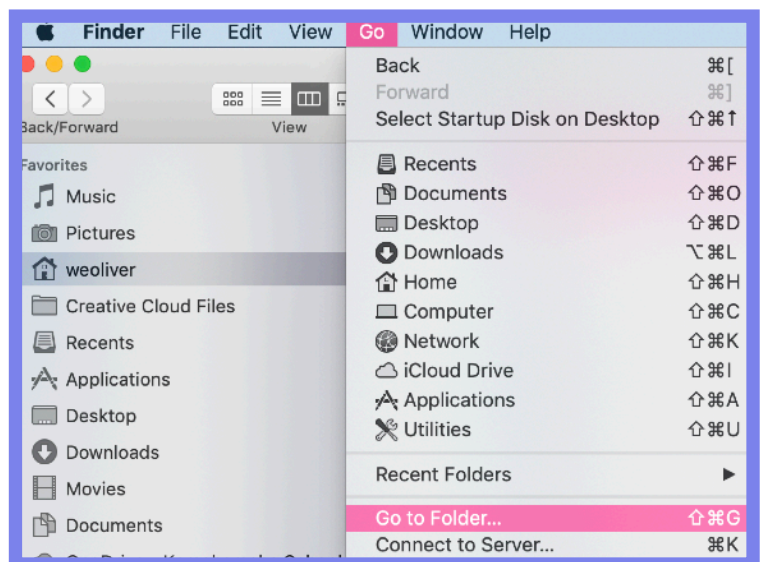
Finder File Edit View Go Window Help

Back/Forward

View

Favorites

Music

Pictures

weoliver

Creative Cloud Files

Recents

Applications

Desktop

Downloads

Movies

Documents

| | |
|---|---|
| Back | ⌘[ |
| Forward | ⌘] |
| Select Startup Disk on Desktop | ⇧⌘↑ |
| Recents | ⇧⌘F |
| Documents | ⇧⌘O |
| Desktop | ⇧⌘D |
| Downloads | ⌥⌘L |
| Home | ⇧⌘H |
| Computer | ⇧⌘C |
| Network | ⇧⌘K |
| iCloud Drive | ⇧⌘I |
| Applications | ⇧⌘A |
| Utilities | ⇧⌘U |
| Recent Folders | ▶ |
| Go to Folder... | ⇧⌘G |
| Connect to Server... | ⌘K |